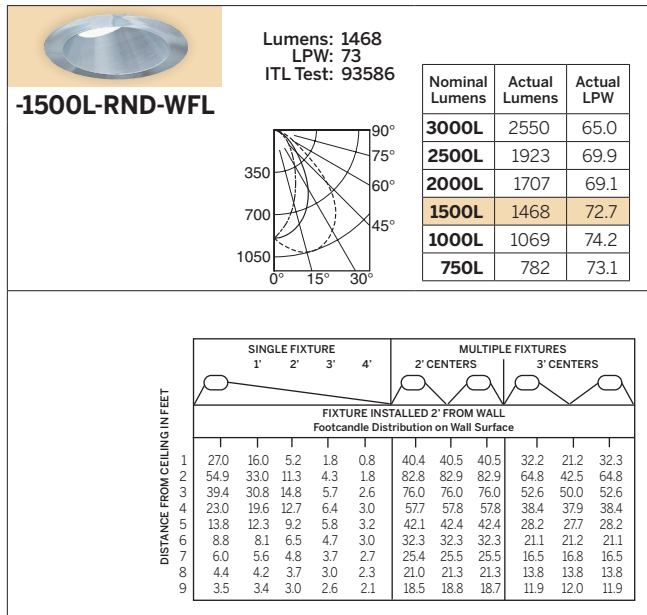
-1500L-RND-WFL

Lumens: 1468
LPW: 73
ITL Test: 93586

350
700
1050
0° 15° 30°
90°
75°
60°
45°

| Nominal Lumens | Actual Lumens | Actual LPW |
|---|---|---|
| 3000L | 2550 | 65.0 |
| 2500L | 1923 | 69.9 |
| 2000L | 1707 | 69.1 |
| 1500L | 1468 | 72.7 |
| 1000L | 1069 | 74.2 |
| 750L | 782 | 73.1 |

SINGLE FIXTURE
1' 2' 3' 4'

MULTIPLE FIXTURES
2' CENTERS 3' CENTERS

FIXTURE INSTALLED 2' FROM WALL
Footcandle Distribution on Wall Surface

DISTANCE FROM CEILING IN FEET

| | | | | | | | | | | |
|---|---|---|---|---|---|---|---|---|---|---|
| 1 | 27.0 | 16.0 | 5.2 | 1.8 | 0.8 | 40.4 | 40.5 | 40.5 | 32.2 | 21.2 | 32.3 |
| 2 | 54.9 | 33.0 | 11.3 | 4.3 | 1.8 | 82.8 | 82.9 | 82.9 | 64.8 | 42.5 | 64.8 |
| 3 | 39.4 | 30.8 | 14.8 | 5.7 | 2.6 | 76.0 | 76.0 | 76.0 | 52.6 | 50.0 | 52.6 |
| 4 | 23.0 | 19.6 | 12.7 | 6.4 | 3.0 | 57.7 | 57.8 | 57.8 | 38.4 | 37.9 | 38.4 |
| 5 | 13.8 | 12.3 | 9.2 | 5.8 | 3.2 | 42.1 | 42.4 | 42.4 | 28.2 | 27.7 | 28.2 |
| 6 | 8.8 | 8.1 | 6.5 | 4.7 | 3.0 | 32.3 | 32.3 | 32.3 | 21.1 | 21.2 | 21.1 |
| 7 | 6.0 | 5.6 | 4.8 | 3.7 | 2.7 | 25.4 | 25.5 | 25.5 | 16.5 | 16.8 | 16.5 |
| 8 | 4.4 | 4.2 | 3.7 | 3.0 | 2.3 | 21.0 | 21.3 | 21.3 | 13.8 | 13.8 | 13.8 |
| 9 | 3.5 | 3.4 | 3.0 | 2.6 | 2.1 | 18.5 | 18.8 | 18.7 | 11.9 | 12.0 | 11.9 |